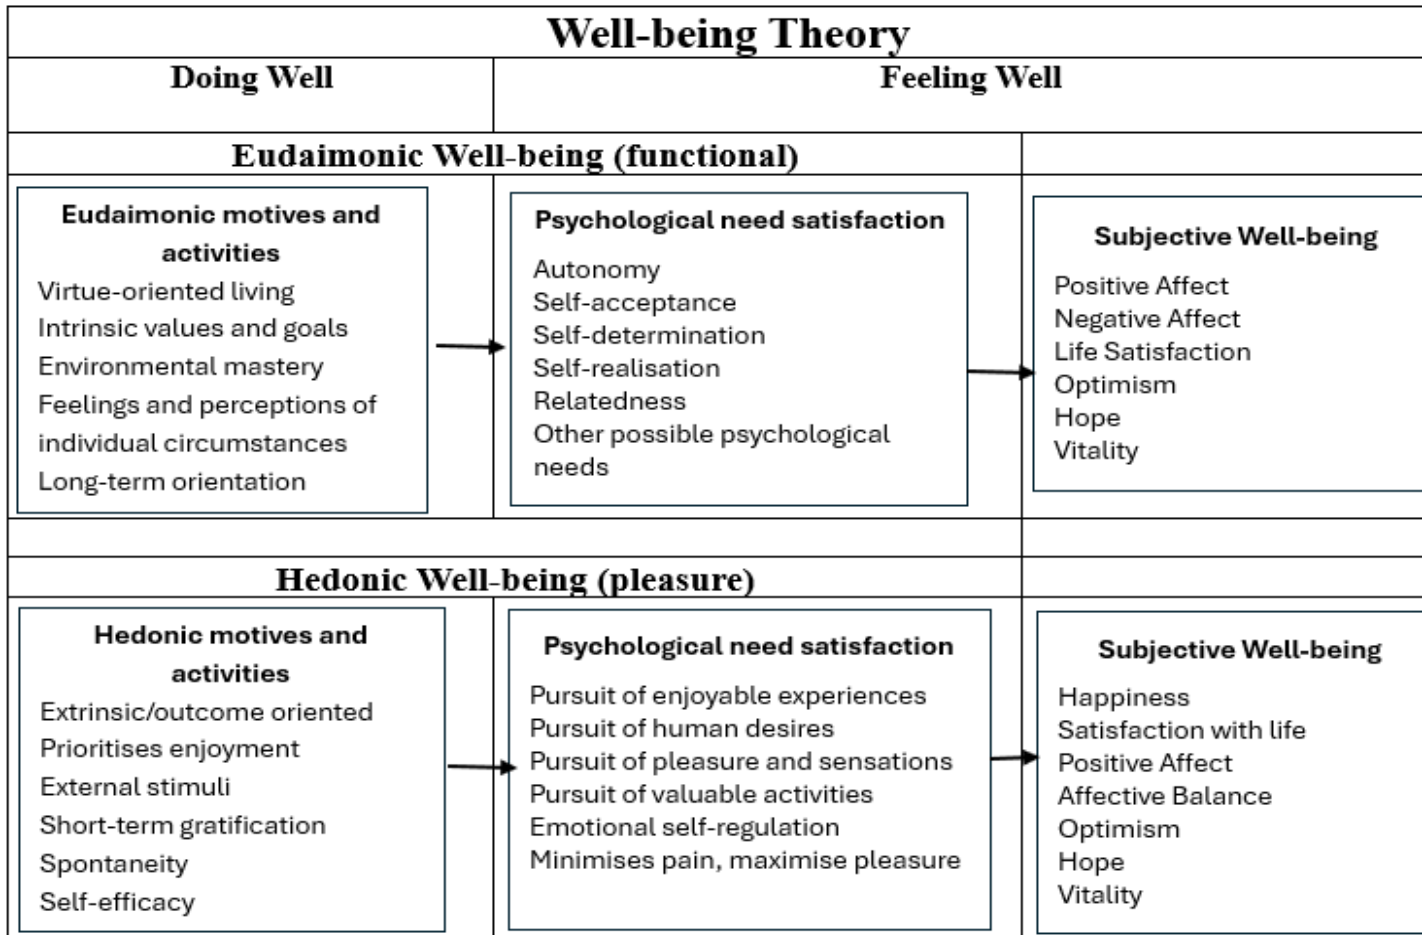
Well-being Theory

Doing Well

Feeling Well

Eudaimonic Well-being (functional)

Eudaimonic motives and activities
Virtue-oriented living
Intrinsic values and goals
Environmental mastery
Feelings and perceptions of individual circumstances
Long-term orientation

Psychological need satisfaction
Autonomy
Self-acceptance
Self-determination
Self-realisation
Relatedness
Other possible psychological needs

Subjective Well-being
Positive Affect
Negative Affect
Life Satisfaction
Optimism
Hope
Vitality

Hedonic Well-being (pleasure)

Hedonic motives and activities
Extrinsic/outcome oriented
Prioritises enjoyment
External stimuli
Short-term gratification
Spontaneity
Self-efficacy

Psychological need satisfaction
Pursuit of enjoyable experiences
Pursuit of human desires
Pursuit of pleasure and sensations
Pursuit of valuable activities
Emotional self-regulation
Minimises pain, maximise pleasure

Subjective Well-being
Happiness
Satisfaction with life
Positive Affect
Affective Balance
Optimism
Hope
Vitality